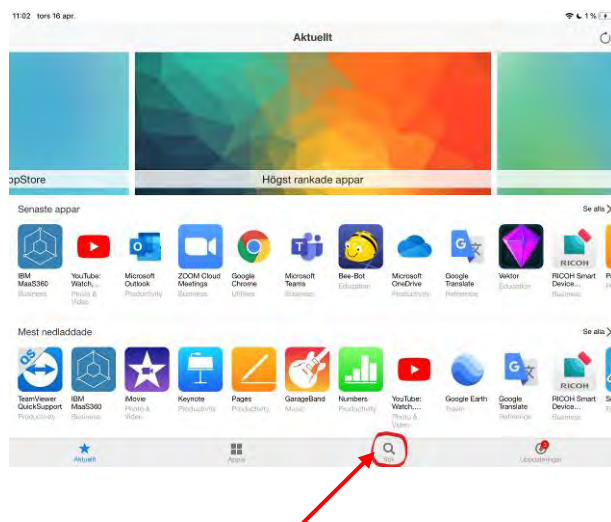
11:02 tors 16 apr.

1 %

Aktuellt

ppStore

Högst rankade appar

Senaste appar

Se alla

IBM MaaS360 Business

YouTube: Watch,... Photo & Video

Microsoft Outlook Productivity

ZOOM Cloud Meetings Business

Google Chrome Utilities

Microsoft Teams Business

Bee-Bot Education

Microsoft OneDrive Productivity

Google Translate Reference

Vektor Education

RICOH Smart Device... Business

Mest nedladdade

Se alla

TeamViewer QuickSupport Productivity

IBM MaaS360 Business

iMovie Photo & Video

Keynote Productivity

Pages Productivity

GarageBand Music

Numbers Productivity

YouTube: Watch,... Photo & Video

Google Earth Travel

Google Translate Reference

RICOH Smart Device... Business

Aktuellt

Appar

Sök

Uppdateringar